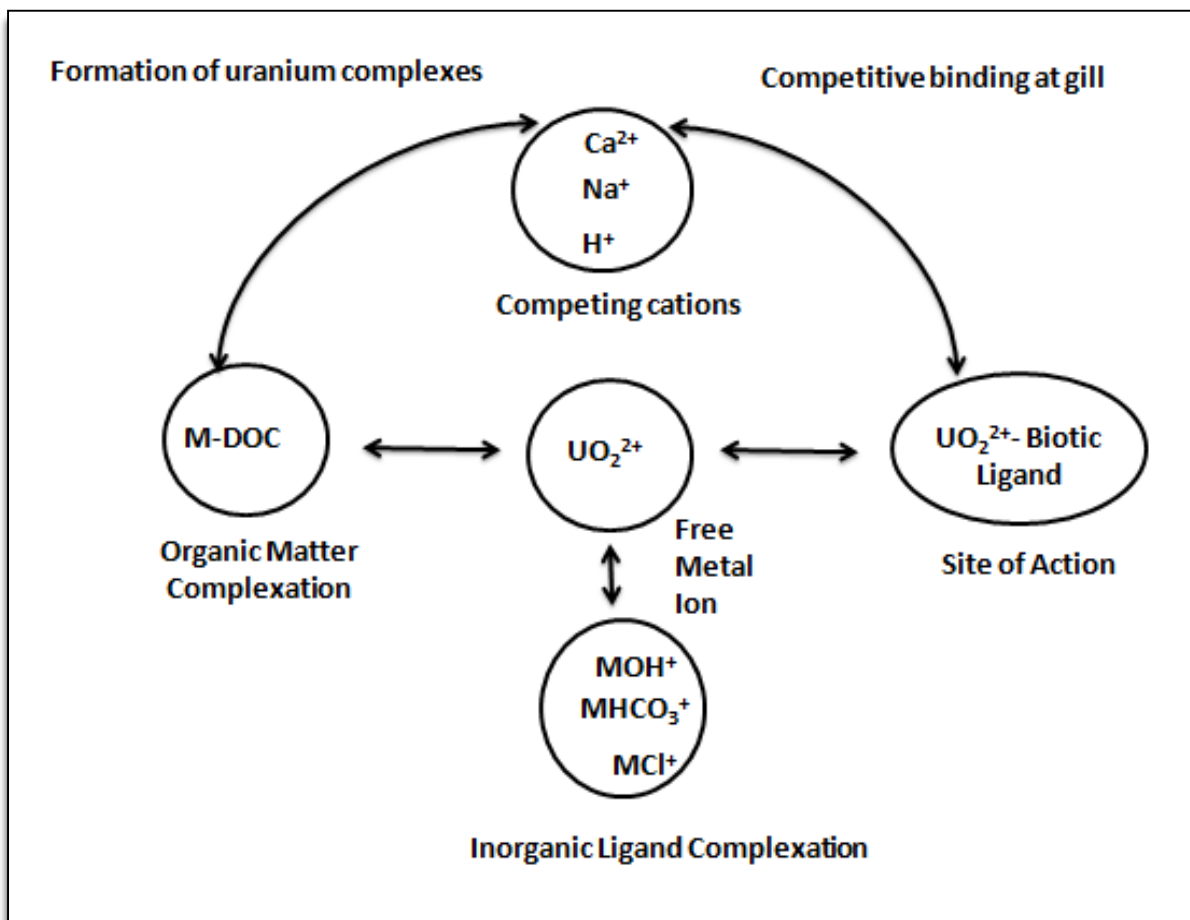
Formation of uranium complexes

Competitive binding at gill

$Ca^{2+}$
$Na^{+}$
$H^{+}$

Competing cations

M-DOC

$UO_2^{2+}$

$UO_2^{2+}$- Biotic Ligand

Organic Matter Complexation

Free Metal Ion

Site of Action

$MOH^{+}$
$MHCO_3^{+}$
$MCl^{+}$

Inorganic Ligand Complexation